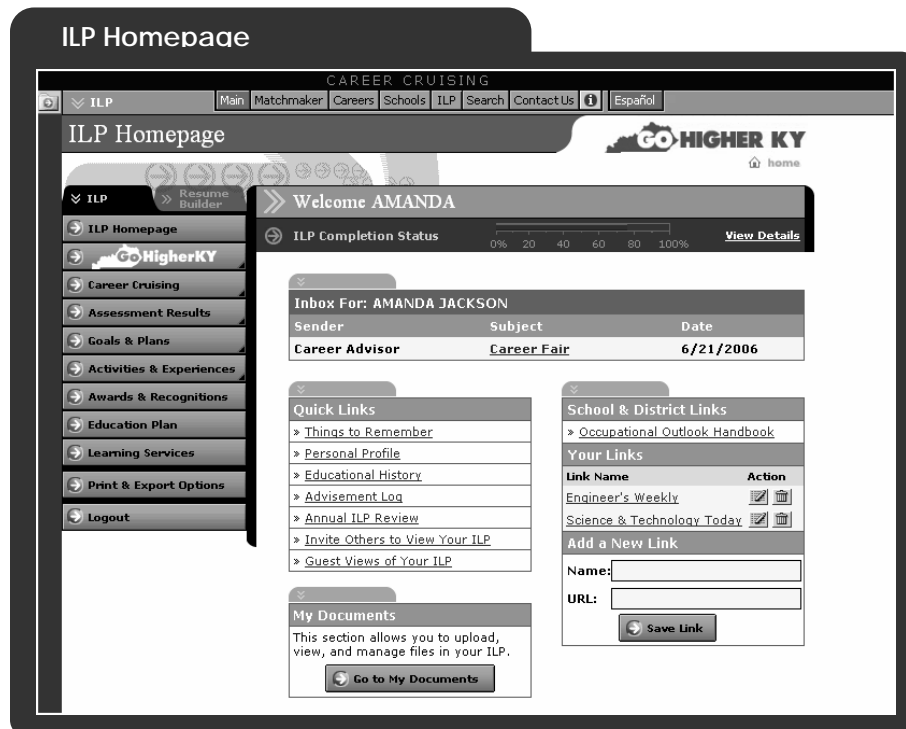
ILP Homepage

CAREER CRUISING

ILP | Main | Matchmaker | Careers | Schools | ILP | Search | Contact Us | Español

ILP Homepage

GO HIGHER KY

home

ILP | Resume Builder

ILP Homepage

GoHigherKY

Career Cruising

Assessment Results

Goals & Plans

Activities & Experiences

Awards & Recognitions

Education Plan

Learning Services

Print & Export Options

Logout

Welcome AMANDA

ILP Completion Status 0% 20 40 60 80 100% View Details

Inbox For: AMANDA JACKSON

| Sender | Subject | Date |
|---|---|---|
| Career Advisor | Career Fair | 6/21/2006 |

Quick Links
» Things to Remember
» Personal Profile
» Educational History
» Advisement Log
» Annual ILP Review
» Invite Others to View Your ILP
» Guest Views of Your ILP

My Documents
This section allows you to upload, view, and manage files in your ILP.
Go to My Documents

School & District Links
» Occupational Outlook Handbook

Your Links

| Link Name | Action |
|---|---|
| Engineer's Weekly | |
| Science & Technology Today | |

Add a New Link
Name:
URL:
Save Link